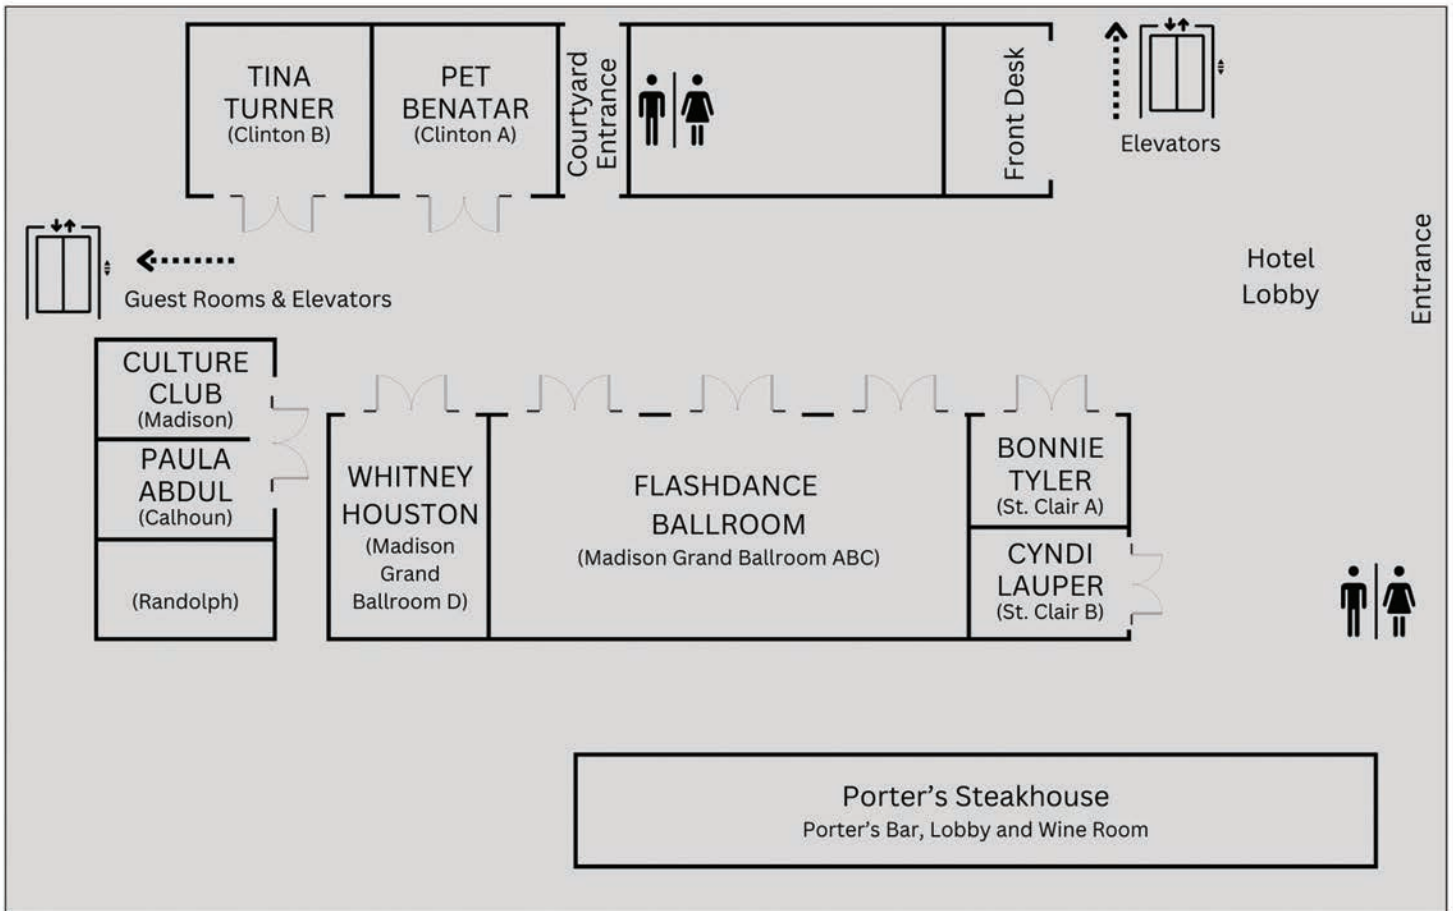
TINA TURNER (Clinton B)

PET BENATAR (Clinton A)

Courtyard Entrance

Front Desk

Elevators

Guest Rooms & Elevators

Hotel Lobby

Entrance

CULTURE CLUB (Madison)

PAULA ABDUL (Calhoun)

(Randolph)

WHITNEY HOUSTON (Madison Grand Ballroom D)

FLASHDANCE BALLROOM (Madison Grand Ballroom ABC)

BONNIE TYLER (St. Clair A)

CYNDI LAUPER (St. Clair B)

Porter's Steakhouse
Porter's Bar, Lobby and Wine Room